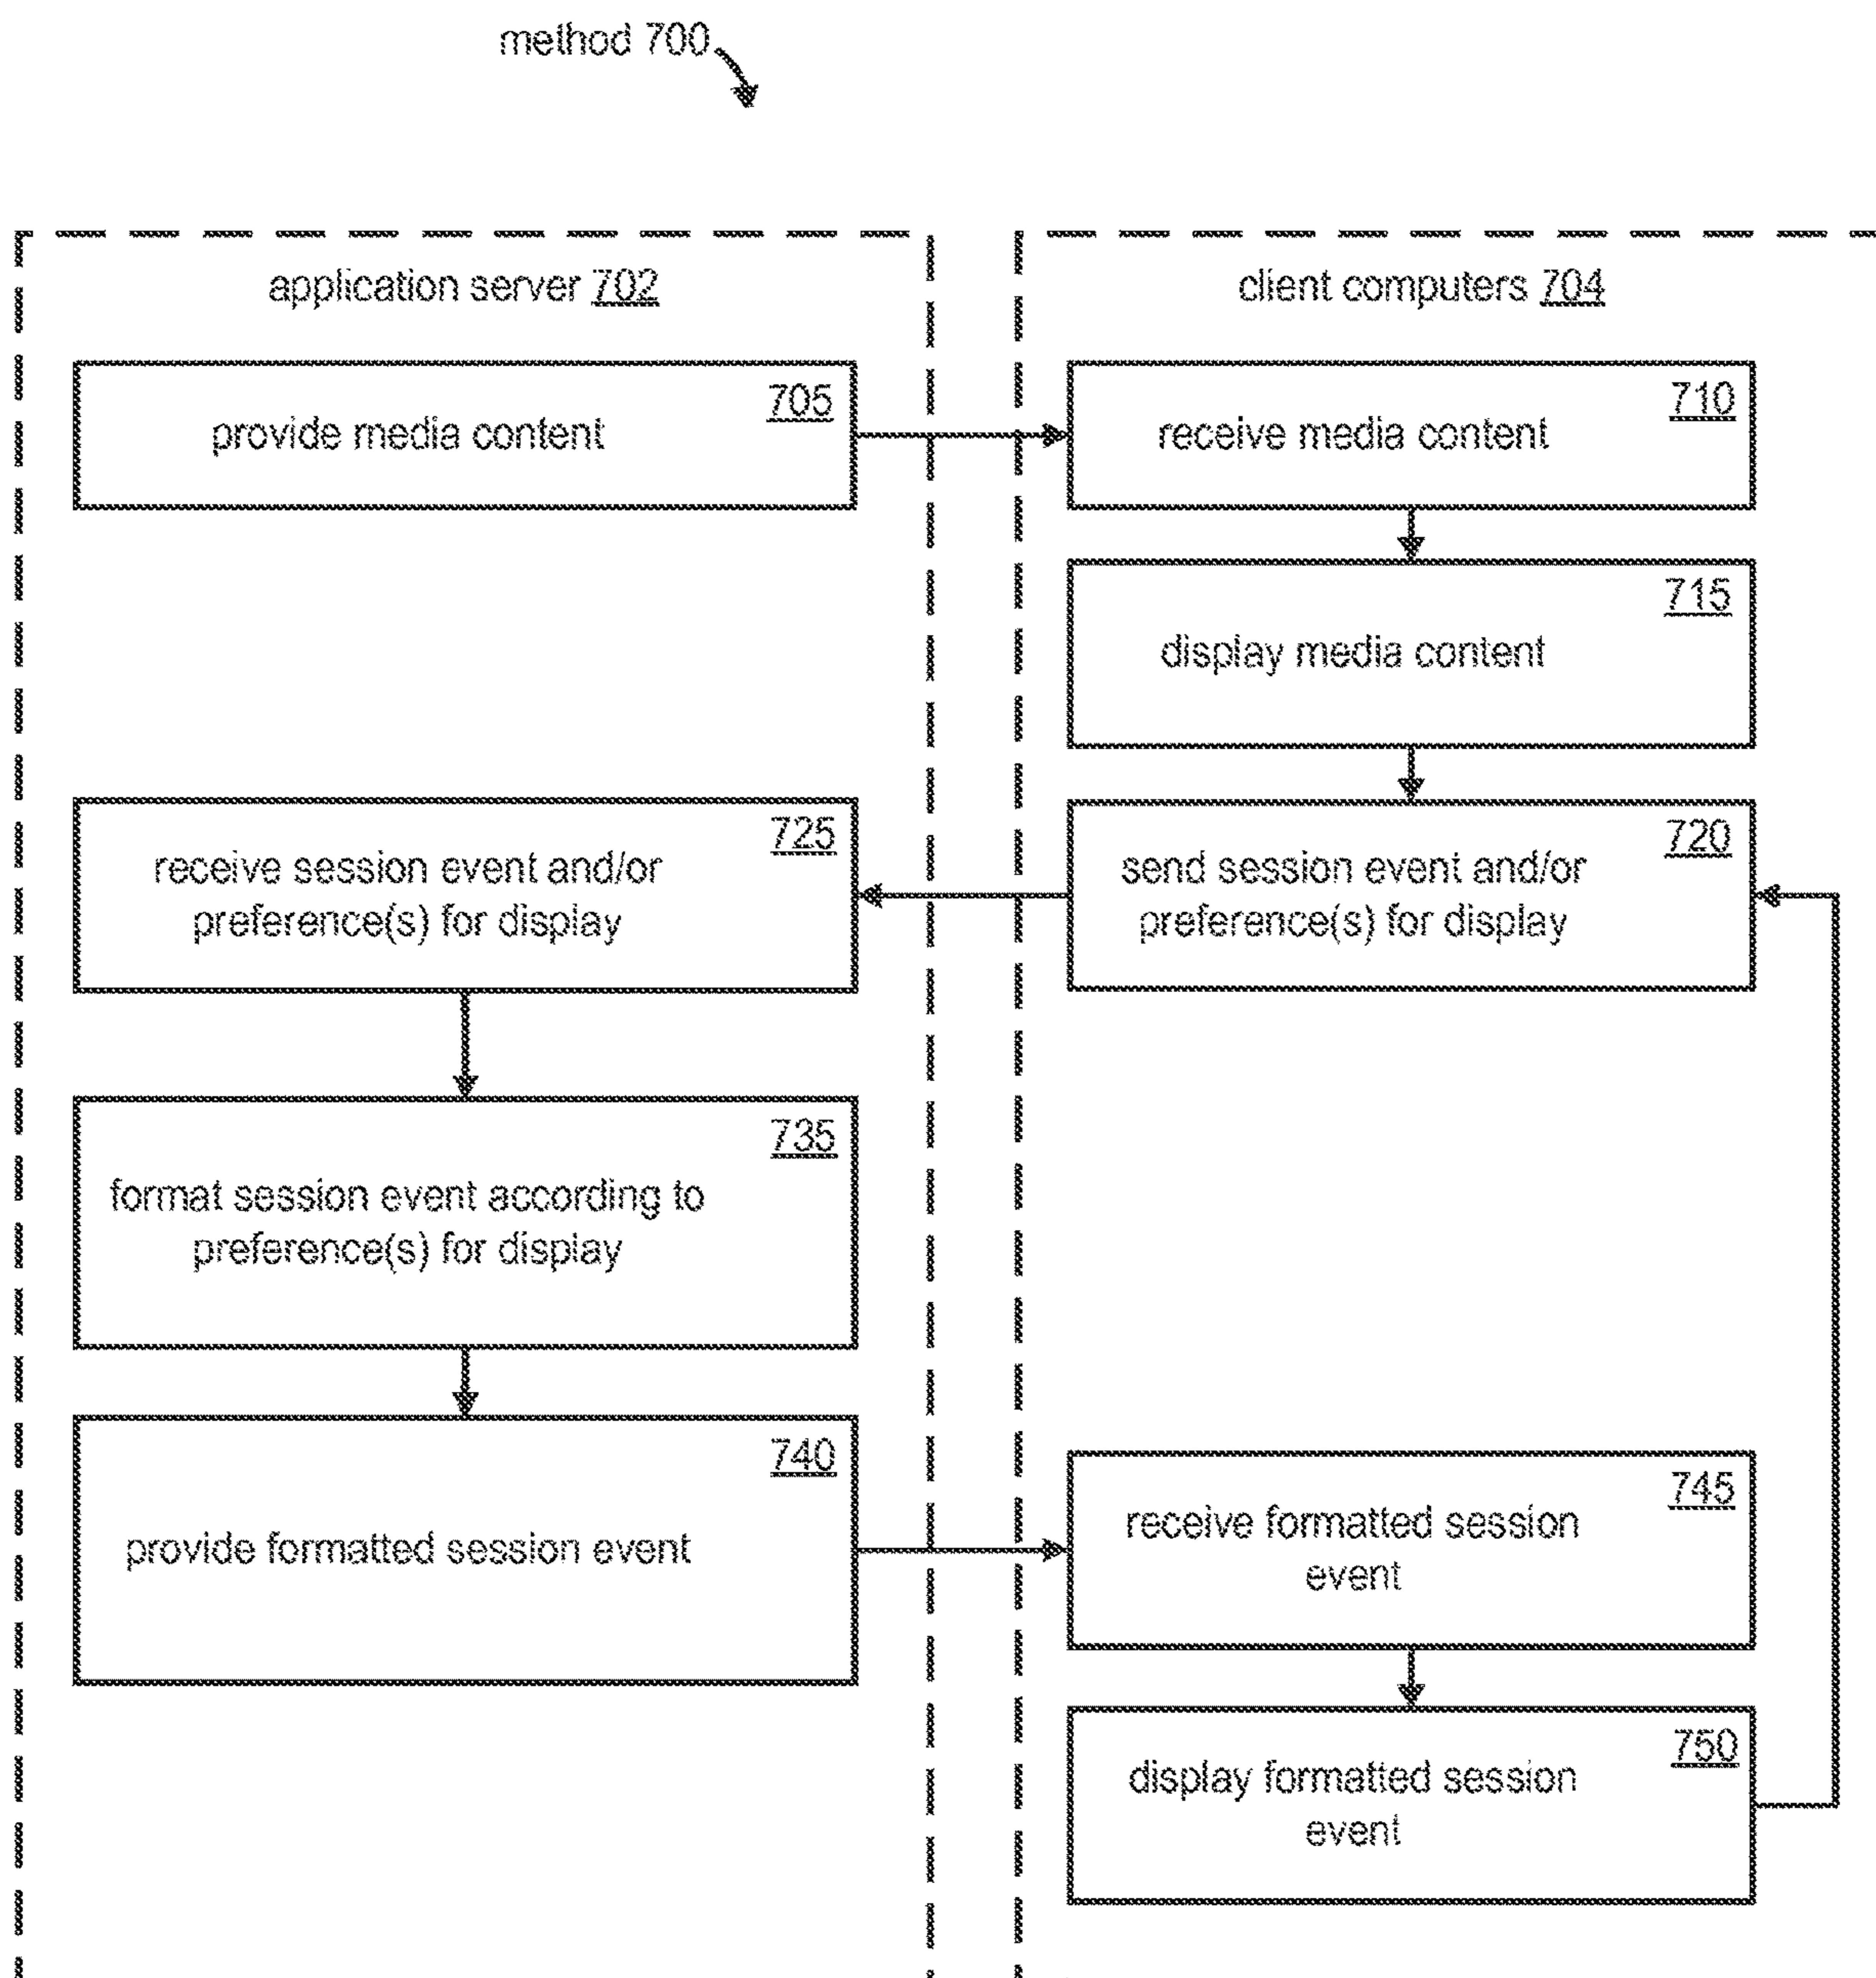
method 700

application server 702

client computers 704

provide media content 705

receive media content 710

display media content 715

receive session event and/or preference(s) for display 725

send session event and/or preference(s) for display 720

format session event according to preference(s) for display 735

provide formatted session event 740

receive formatted session event 745

display formatted session event 750